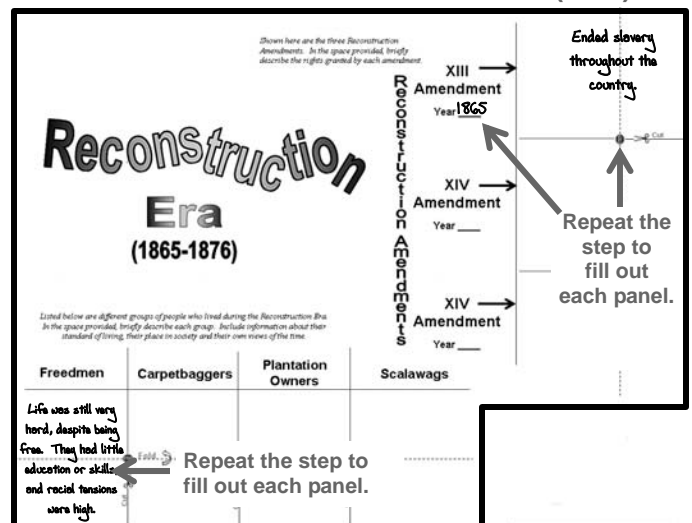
Shown here are the three Reconstruction Amendments. In the space provided, briefly describe the rights granted by each amendment.

Reconstruction Era

(1865-1876)

Reconstruction Amendments

XIII Amendment

Year 1865

Ended slavery throughout the country.

Cut

XIV Amendment

Year ___

Repeat the step to fill out each panel.

XIV Amendment

Year ___

Listed below are different groups of people who lived during the Reconstruction Era. In the space provided, briefly describe each group. Include information about their standard of living, their place in society and their own views of the time.

| Freedmen | Carpetbaggers | Plantation Owners | Scalawags |
|---|---|---|---|
| Life was still very hard, despite being free. They had little education or skills and racial tensions were high. | | | |

Fold

Repeat the step to fill out each panel.